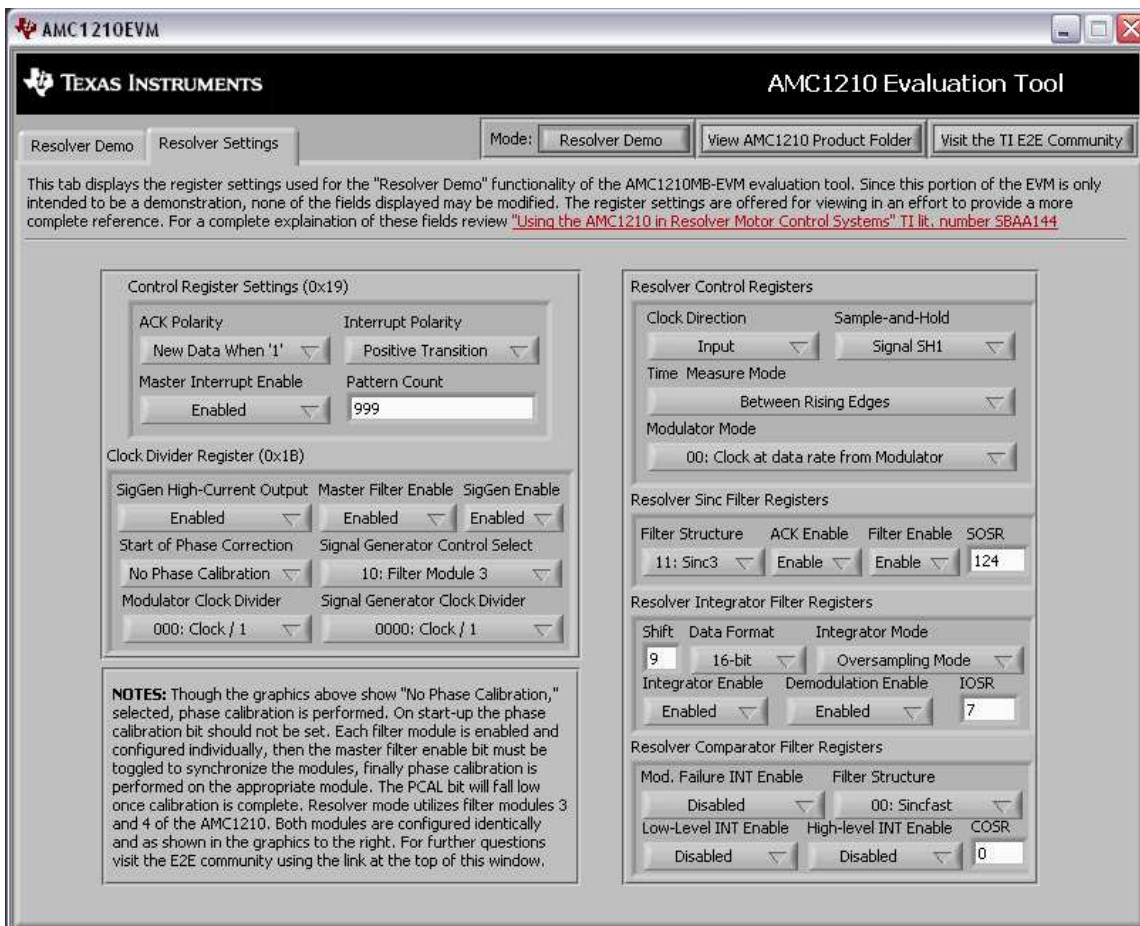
AMC1210EVM

TEXAS INSTRUMENTS

AMC1210 Evaluation Tool

Resolver Demo

Resolver Settings

Mode: Resolver Demo

View AMC1210 Product Folder

Visit the TI E2E Community

This tab displays the register settings used for the "Resolver Demo" functionality of the AMC1210MB-EVM evaluation tool. Since this portion of the EVM is only intended to be a demonstration, none of the fields displayed may be modified. The register settings are offered for viewing in an effort to provide a more complete reference. For a complete explaination of these fields review "Using the AMC1210 in Resolver Motor Control Systems" TI lit. number SBAA144

Control Register Settings (0x19)

ACK Polarity
New Data When '1'

Interrupt Polarity
Positive Transition

Master Interrupt Enable
Enabled

Pattern Count
999

Clock Divider Register (0x1B)

SigGen High-Current Output
Enabled

Master Filter Enable
Enabled

SigGen Enable
Enabled

Start of Phase Correction
No Phase Calibration

Signal Generator Control Select
10: Filter Module 3

Modulator Clock Divider
000: Clock / 1

Signal Generator Clock Divider
0000: Clock / 1

NOTES: Though the graphics above show "No Phase Calibration," selected, phase calibration is performed. On start-up the phase calibration bit should not be set. Each filter module is enabled and configured individually, then the master filter enable bit must be toggled to synchronize the modules, finally phase calibration is performed on the appropriate module. The PCAL bit will fall low once calibration is complete. Resolver mode utilizes filter modules 3 and 4 of the AMC1210. Both modules are configured identically and as shown in the graphics to the right. For further questions visit the E2E community using the link at the top of this window.

Resolver Control Registers

Clock Direction
Input

Sample-and-Hold
Signal SH1

Time Measure Mode
Between Rising Edges

Modulator Mode
00: Clock at data rate from Modulator

Resolver Sinc Filter Registers

Filter Structure
11: Sinc3

ACK Enable
Enable

Filter Enable
Enable

SOSR
124

Resolver Integrator Filter Registers

Shift
9

Data Format
16-bit

Integrator Mode
Oversampling Mode

Integrator Enable
Enabled

Demodulation Enable
Enabled

IOSR
7

Resolver Comparator Filter Registers

Mod. Failure INT Enable
Disabled

Filter Structure
00: Sincfast

Low-Level INT Enable
Disabled

High-level INT Enable
Disabled

COSR
0